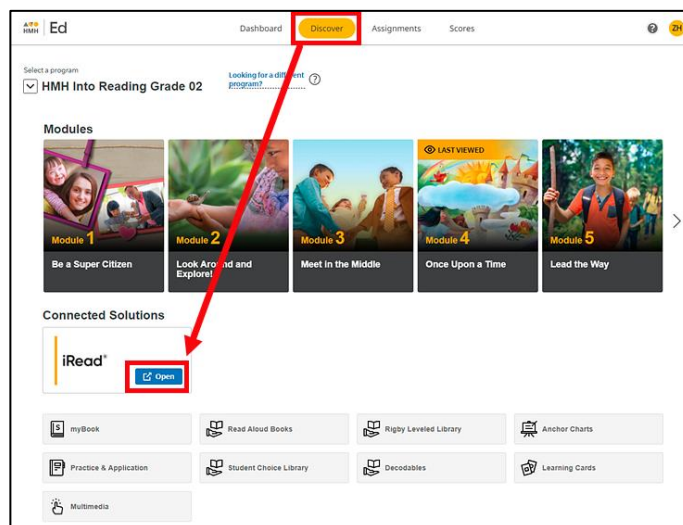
HMH Ed

Dashboard Discover Assignments Scores

? ZH

Select a program

HMH Into Reading Grade 02

Looking for a different program? ?

Modules

Module 1
Be a Super Citizen

Module 2
Look Around and Explore!

Module 3
Meet in the Middle

LAST VIEWED
Module 4
Once Upon a Time

Module 5
Lead the Way

Connected Solutions

iRead®

Open

myBook

Read Aloud Books

Rigby Leveled Library

Anchor Charts

Practice & Application

Student Choice Library

Decodables

Learning Cards

Multimedia